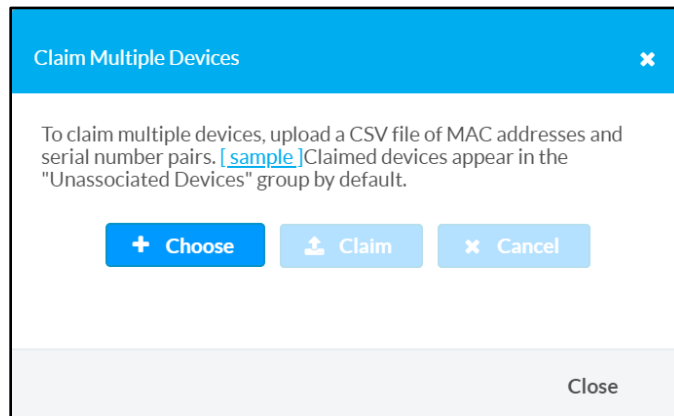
Claim Multiple Devices

×

To claim multiple devices, upload a CSV file of MAC addresses and serial number pairs. [ sample ]Claimed devices appear in the "Unassociated Devices" group by default.

+ Choose

Claim

× Cancel

Close